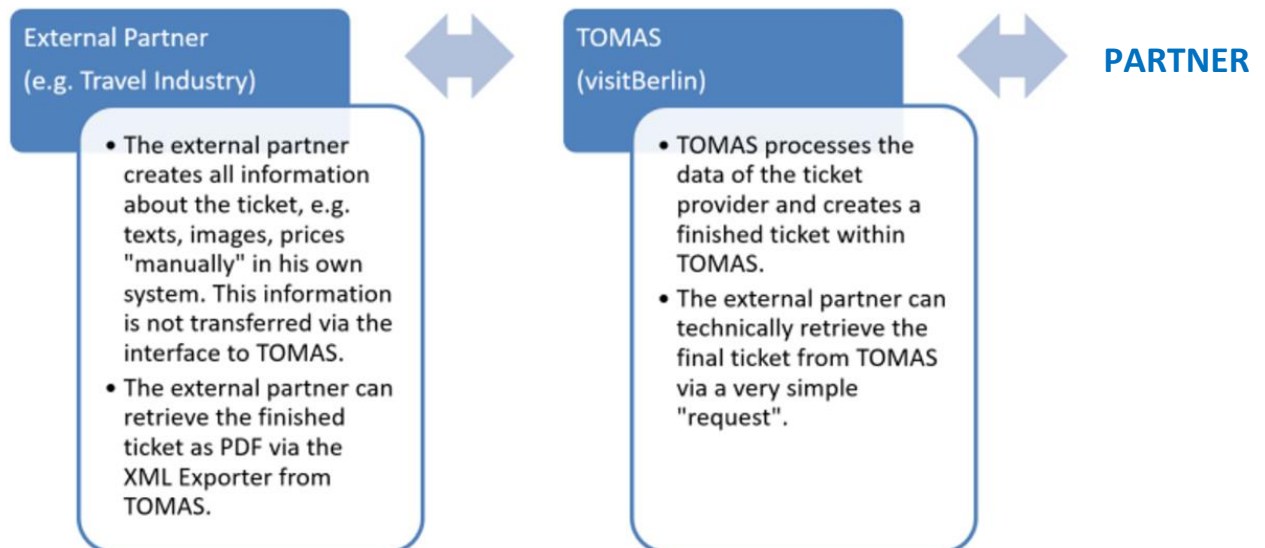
External Partner
(e.g. Travel Industry)

- The external partner creates all information about the ticket, e.g. texts, images, prices "manually" in his own system. This information is not transferred via the interface to TOMAS.
- The external partner can retrieve the finished ticket as PDF via the XML Exporter from TOMAS.

TOMAS
(visitBerlin)

- TOMAS processes the data of the ticket provider and creates a finished ticket within TOMAS.
- The external partner can technically retrieve the final ticket from TOMAS via a very simple "request".

PARTNER